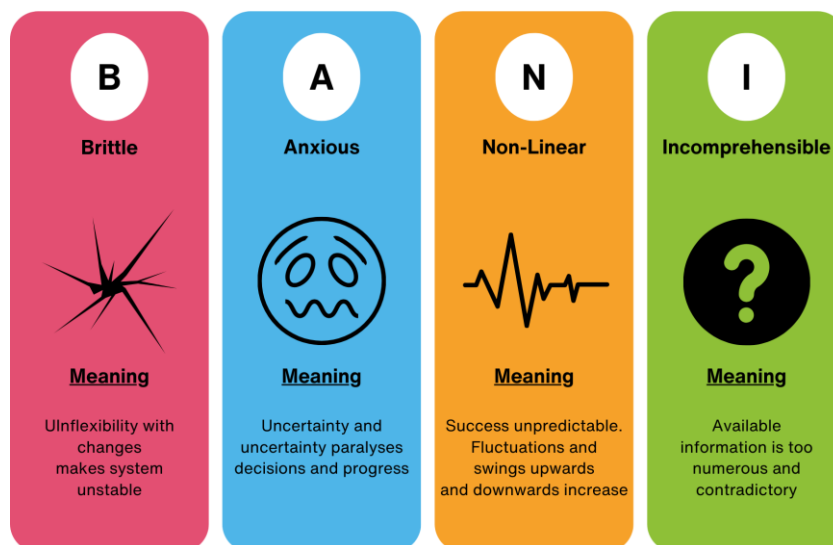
B

Brittle

Meaning

Ulnflexibility with changes makes system unstable

A

Anxious

Meaning

Uncertainty and uncertainty paralyses decisions and progress

N

Non-Linear

Meaning

Success unpredictable. Fluctuations and swings upwards and downwards increase

I

Incomprehensible

Meaning

Available information is too numerous and contradictory